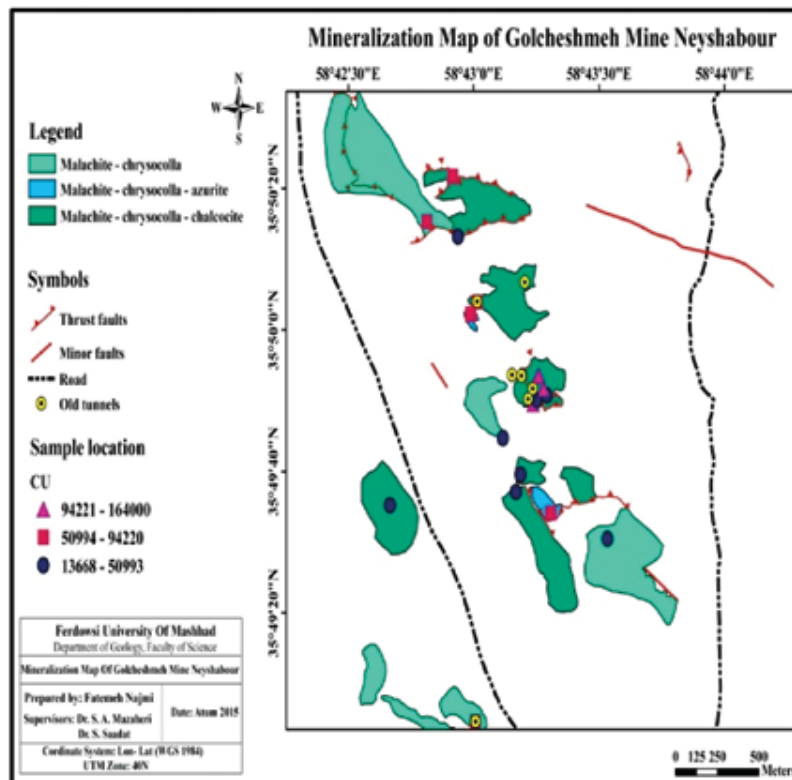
Mineralization Map of Golcheshmeh Mine Neyshabour

58°42'30"E
58°43'0"E
58°43'30"E
58°44'0"E

35°50'20"N
35°50'0"N
35°49'40"N
35°49'20"N

N
W
E
S

Legend

Malachite - chrysocolla
Malachite - chrysocolla - azurite
Malachite - chrysocolla - chalcocite

Symbols

Thrust faults
Minor faults
Road
Old tunnels

Sample location

CU
94221 - 164000
50994 - 94220
13668 - 50993

Ferdowsi University Of Mashhad
Department of Geology, Faculty of Science

Mineralization Map Of Golcheshmeh Mine Neyshabour

Prepared by: Fatemeh Najmi
Supervisors: Dr. S. A. Mazaheri
Dr. S. Saadat

Date: Atom 2015

Cordinate System: Lon- Lat (WGS 1984)
UTM Zone: 40N

0 125 250 500
Meter